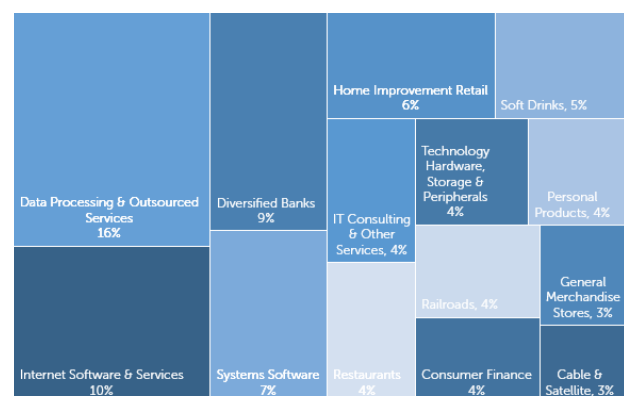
Data Processing & Outsourced Services
16%

Internet Software & Services
10%

Diversified Banks
9%

Systems Software
7%

Home Improvement Retail
6%

Soft Drinks, 5%

IT Consulting & Other Services, 4%

Technology Hardware, Storage & Peripherals
4%

Personal Products, 4%

Restaurants
4%

Railroads, 4%

General Merchandise Stores, 3%

Consumer Finance
4%

Cable & Satellite, 3%